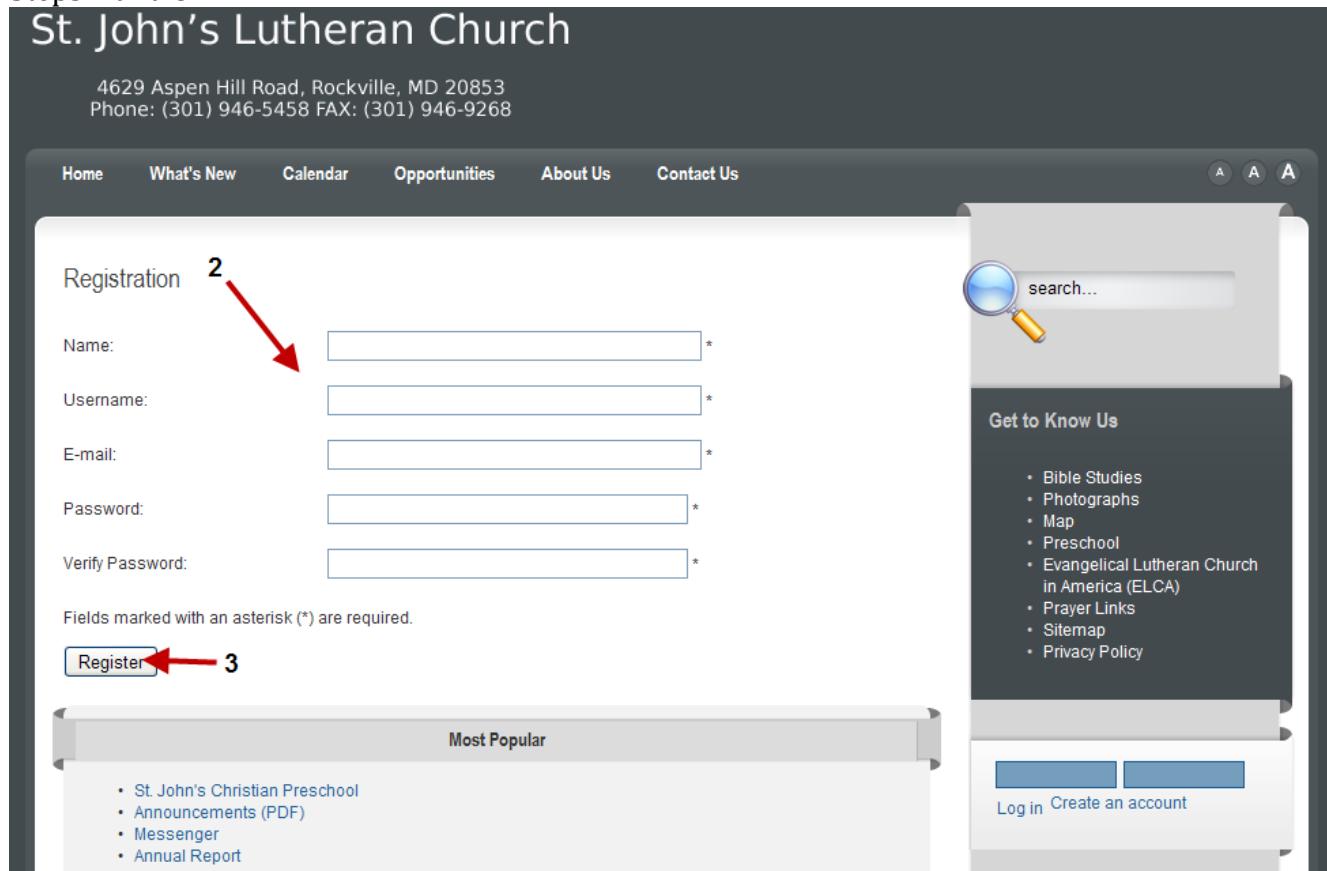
St. John's Lutheran Church

4629 Aspen Hill Road, Rockville, MD 20853
Phone: (301) 946-5458 FAX: (301) 946-9268

Home What's New Calendar Opportunities About Us Contact Us

A A A

Registration

2

Name: *

Username: *

E-mail: *

Password: *

Verify Password: *

Fields marked with an asterisk (*) are required.

Register

3

search...

Get to Know Us

- Bible Studies
- Photographs
- Map
- Preschool
- Evangelical Lutheran Church in America (ELCA)
- Prayer Links
- Sitemap
- Privacy Policy

Most Popular

- St. John's Christian Preschool
- Announcements (PDF)
- Messenger
- Annual Report

Log in Create an account